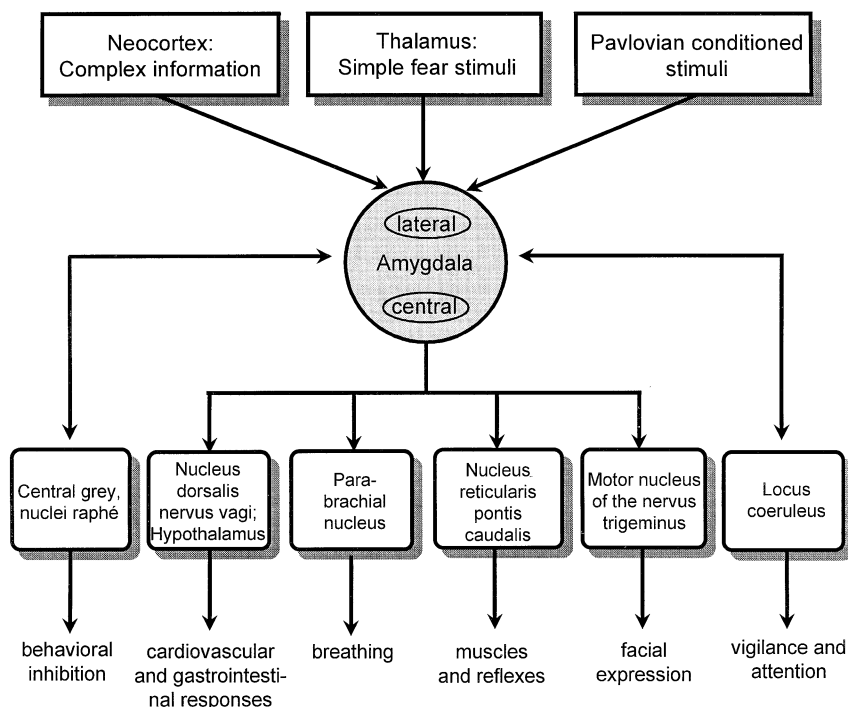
Neocortex: Complex information

Thalamus: Simple fear stimuli

Pavlovian conditioned stimuli

lateral
Amygdala
central

Central grey, nuclei raphé

Nucleus dorsalis nervus vagi; Hypothalamus

Parabrachial nucleus

Nucleus reticularis pontis caudalis

Motor nucleus of the nervus trigeminus

Locus coeruleus

behavioral inhibition

cardiovascular and gastrointestinal responses

breathing

muscles and reflexes

facial expression

vigilance and attention